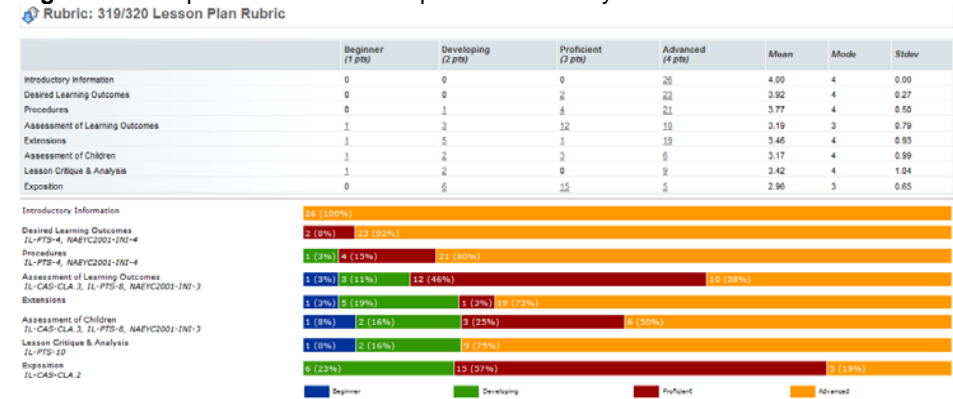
Rubric: 319/320 Lesson Plan Rubric

| | Beginner (1 pts) | Developing (2 pts) | Proficient (3 pts) | Advanced (4 pts) | Mean | Mode | Stdev |
|---|---|---|---|---|---|---|---|
| Introductory Information | 0 | 0 | 0 | 26 | 4.00 | 4 | 0.00 |
| Desired Learning Outcomes | 0 | 0 | 2 | 23 | 3.92 | 4 | 0.27 |
| Procedures | 0 | 1 | 4 | 21 | 3.77 | 4 | 0.50 |
| Assessment of Learning Outcomes | 1 | 3 | 12 | 10 | 3.19 | 3 | 0.79 |
| Extensions | 1 | 5 | 1 | 19 | 3.46 | 4 | 0.93 |
| Assessment of Children | 1 | 2 | 3 | 6 | 3.17 | 4 | 0.99 |
| Lesson Critique & Analysis | 1 | 2 | 0 | 9 | 3.42 | 4 | 1.04 |
| Exposition | 0 | 6 | 15 | 5 | 2.96 | 3 | 0.65 |

Introductory Information
26 (100%)

Desired Learning Outcomes
IL-PTS-4, NAEYC2001-INI-4
2 (8%) 23 (92%)

Procedures
IL-PTS-4, NAEYC2001-INI-4
1 (3%) 4 (15%) 21 (80%)

Assessment of Learning Outcomes
IL-CAS-CLA.3, IL-PTS-8, NAEYC2001-INI-3
1 (3%) 3 (11%) 12 (46%) 10 (38%)

Extensions
1 (3%) 5 (19%) 1 (3%) 19 (73%)

Assessment of Children
IL-CAS-CLA.3, IL-PTS-8, NAEYC2001-INI-3
1 (8%) 2 (16%) 3 (25%) 6 (50%)

Lesson Critique & Analysis
IL-PTS-10
1 (8%) 2 (16%) 9 (75%)

Exposition
IL-CAS-CLA.2
6 (23%) 15 (57%) 5 (19%)

Beginner Developing Proficient Advanced